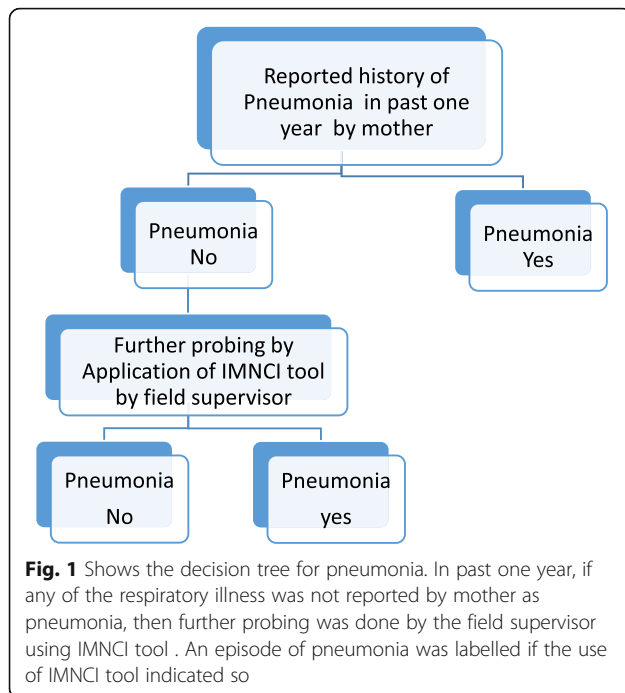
Reported history of Pneumonia in past one year by mother

Pneumonia No

Pneumonia Yes

Further probing by Application of IMNCI tool by field supervisor

Pneumonia No

Pneumonia yes

**Fig. 1** Shows the decision tree for pneumonia. In past one year, if any of the respiratory illness was not reported by mother as pneumonia, then further probing was done by the field supervisor using IMNCI tool . An episode of pneumonia was labelled if the use of IMNCI tool indicated so